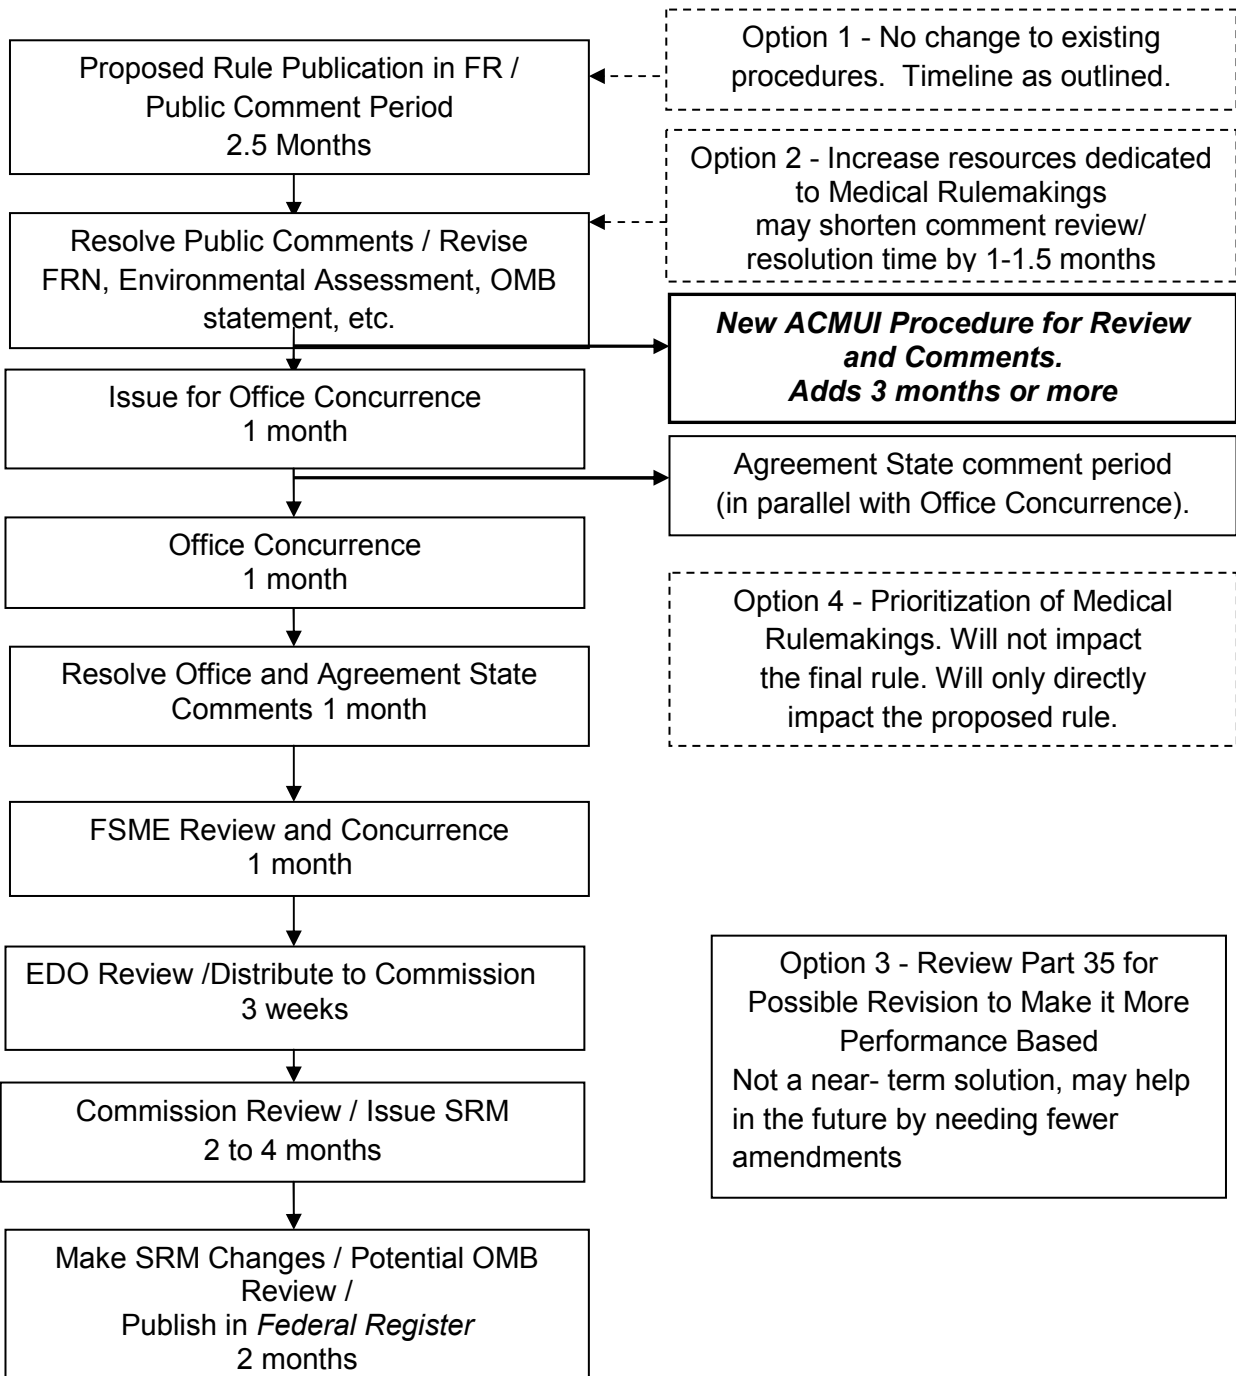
Proposed Rule Publication in FR / Public Comment Period
2.5 Months

Option 1 - No change to existing procedures. Timeline as outlined.

Resolve Public Comments / Revise FRN, Environmental Assessment, OMB statement, etc.

Option 2 - Increase resources dedicated to Medical Rulemakings
may shorten comment review/ resolution time by 1-1.5 months

New ACMUI Procedure for Review and Comments.
Adds 3 months or more

Issue for Office Concurrence
1 month

Agreement State comment period (in parallel with Office Concurrence).

Office Concurrence
1 month

Option 4 - Prioritization of Medical Rulemakings. Will not impact the final rule. Will only directly impact the proposed rule.

Resolve Office and Agreement State Comments 1 month

FSME Review and Concurrence
1 month

EDO Review /Distribute to Commission
3 weeks

Option 3 - Review Part 35 for Possible Revision to Make it More Performance Based
Not a near- term solution, may help in the future by needing fewer amendments

Commission Review / Issue SRM
2 to 4 months

Make SRM Changes / Potential OMB Review /
Publish in Federal Register
2 months